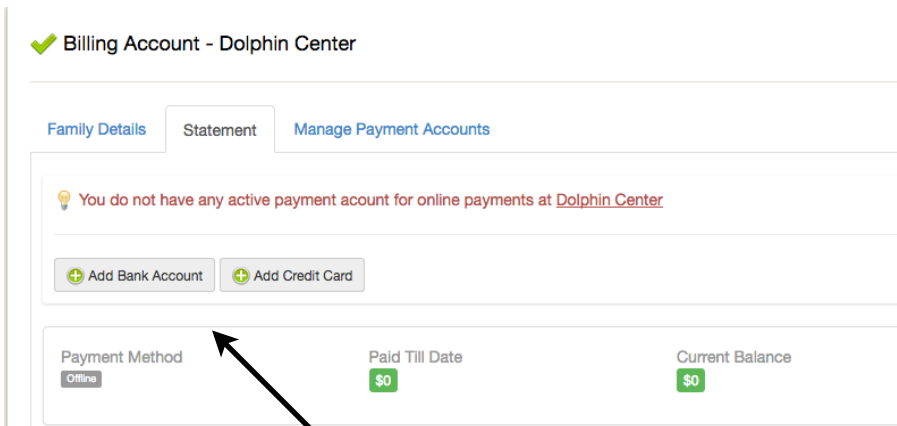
Billing Account - Dolphin Center

Family Details
Statement
Manage Payment Accounts

You do not have any active payment acount for online payments at Dolphin Center

Add Bank Account
Add Credit Card

Payment Method
Offline

Paid Till Date
$0

Current Balance
$0